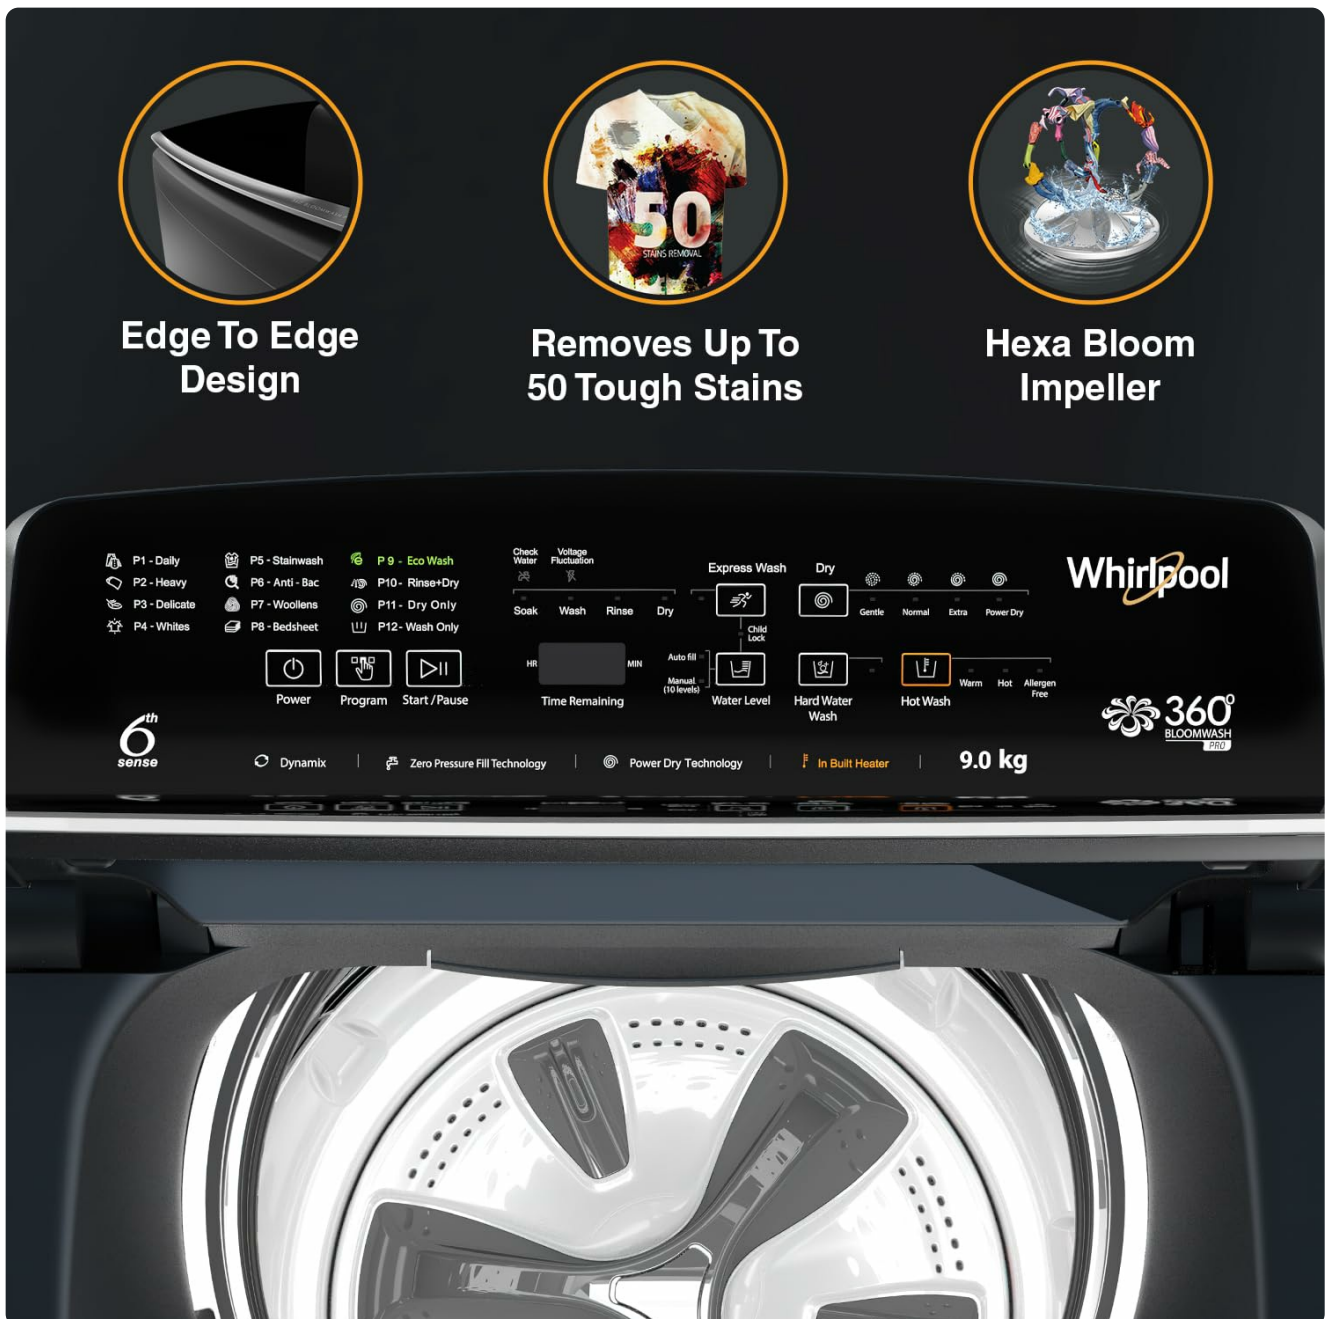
50
STAINS REMOVAL

Edge To Edge Design

Removes Up To 50 Tough Stains

Hexa Bloom Impeller

P1 - Daily
P2 - Heavy
P3 - Delicate
P4 - Whites

P5 - Stainwash
P6 - Anti - Bac
P7 - Woollens
P8 - Bedsheet

P 9 - Eco Wash
P10 - Rinse+Dry
P11 - Dry Only
P12 - Wash Only

Power
Program
Start / Pause

Check Water
Voltage Fluctuation

Soak
Wash
Rinse
Dry

HR
MIN
Time Remaining

Express Wash
Child Lock
Auto fill
Manual (10 levels)
Water Level

Dry
Gentle
Normal
Extra
Power Dry

Hard Water Wash

Hot Wash
Warm
Hot
Allergen Free

Whirlpool

360° BLOOMWASH PRO

6th sense

Dynamix | Zero Pressure Fill Technology | Power Dry Technology | In Built Heater | 9.0 kg